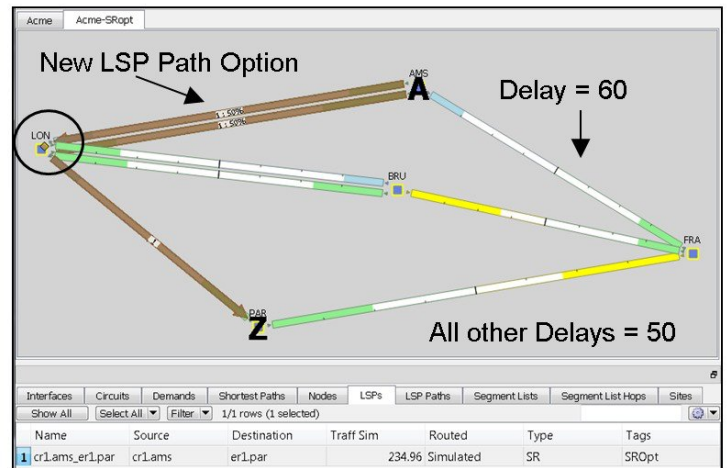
Acme Acme-SRopt

New LSP Path Option

AMS
A

Delay = 60

1.50%
1.50%

LON

BRU

FRA

PAR
Z

All other Delays = 50

Interfaces | Circuits | Demands | Shortest Paths | Nodes | LSPs | LSP Paths | Segment Lists | Segment List Hops | Sites

Show All | Select All | Filter | 1/1 rows (1 selected)

| | Name | Source | Destination | Traff Sim | Routed | Type | Tags |
|---|---|---|---|---|---|---|---|
| 1 | cr1.ams_er1.par | cr1.ams | er1.par | 234.96 | Simulated | SR | SROpt |